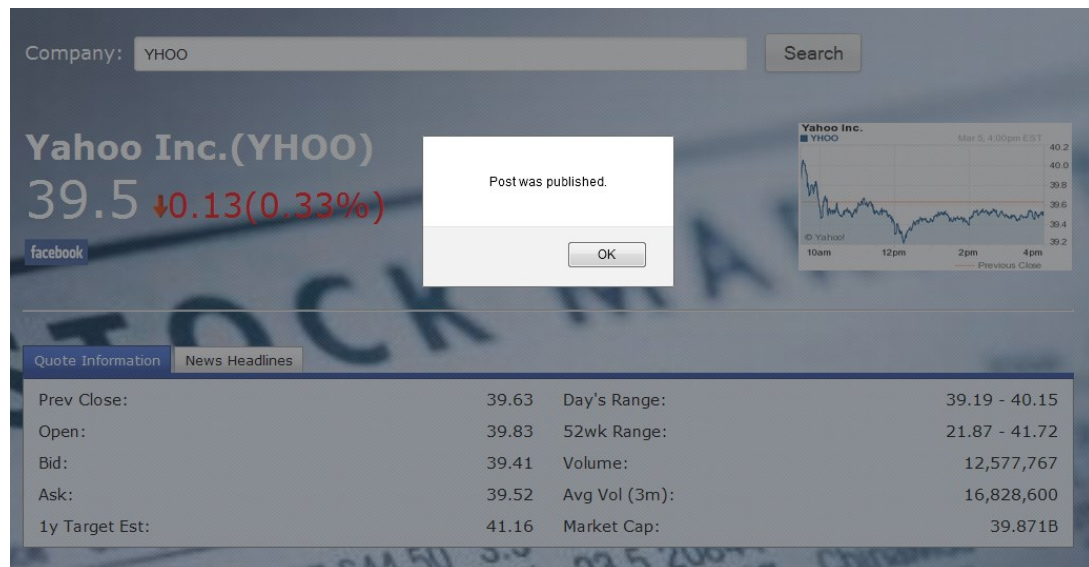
Company: YHOO

Search

Yahoo Inc.(YHOO)

39.5 ↓0.13(0.33%)

facebook

Post was published.

OK

Yahoo Inc.
YHOO
Mar 5, 4:00pm EST
40.2
40.0
39.8
39.6
39.4
39.2
© Yahoo!
10am 12pm 2pm 4pm
Previous Close

Quote Information | News Headlines

| | | | |
|---|---|---|---|
| Prev Close: | 39.63 | Day's Range: | 39.19 - 40.15 |
| Open: | 39.83 | 52wk Range: | 21.87 - 41.72 |
| Bid: | 39.41 | Volume: | 12,577,767 |
| Ask: | 39.52 | Avg Vol (3m): | 16,828,600 |
| 1y Target Est: | 41.16 | Market Cap: | 39.871B |